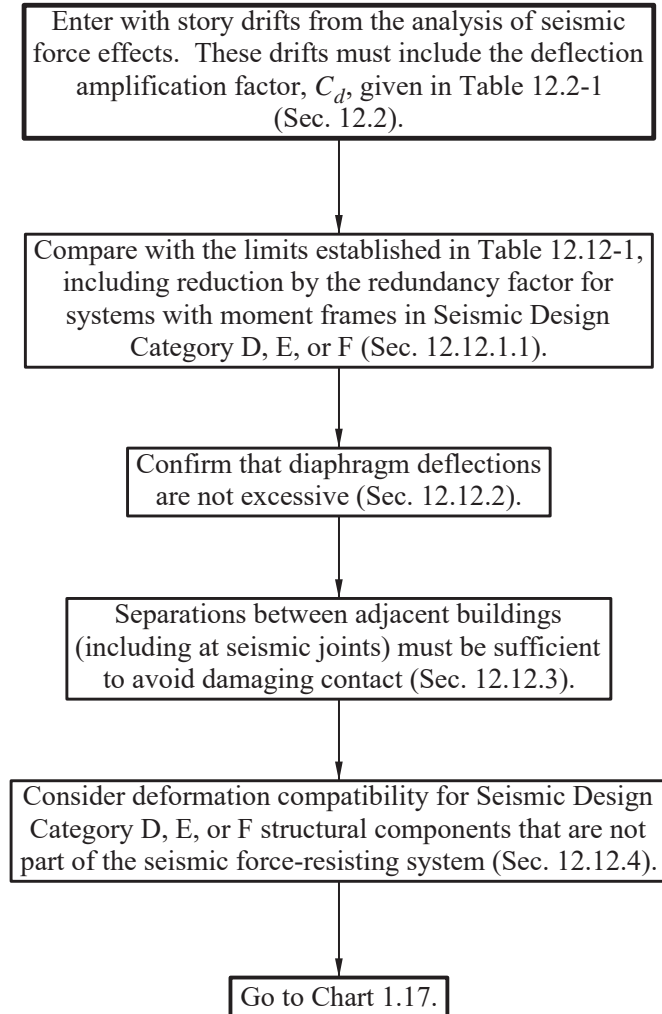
Enter with story drifts from the analysis of seismic force effects. These drifts must include the deflection amplification factor, $C_d$, given in Table 12.2-1 (Sec. 12.2).

Compare with the limits established in Table 12.12-1, including reduction by the redundancy factor for systems with moment frames in Seismic Design Category D, E, or F (Sec. 12.12.1.1).

Confirm that diaphragm deflections are not excessive (Sec. 12.12.2).

Separations between adjacent buildings (including at seismic joints) must be sufficient to avoid damaging contact (Sec. 12.12.3).

Consider deformation compatibility for Seismic Design Category D, E, or F structural components that are not part of the seismic force-resisting system (Sec. 12.12.4).

Go to Chart 1.17.